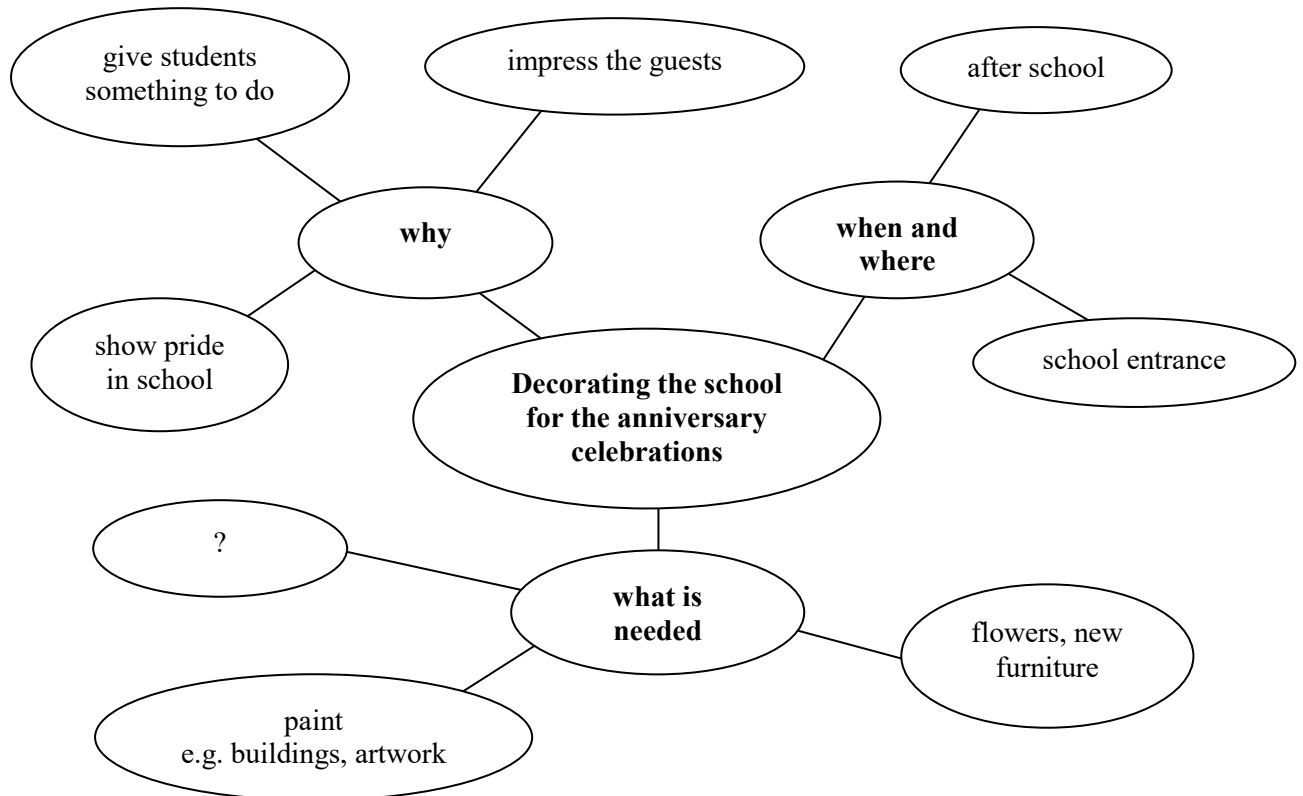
Decorating the school for the anniversary celebrations

why

give students something to do

impress the guests

show pride in school

when and where

after school

school entrance

what is needed

?

flowers, new furniture

paint
e.g. buildings, artwork